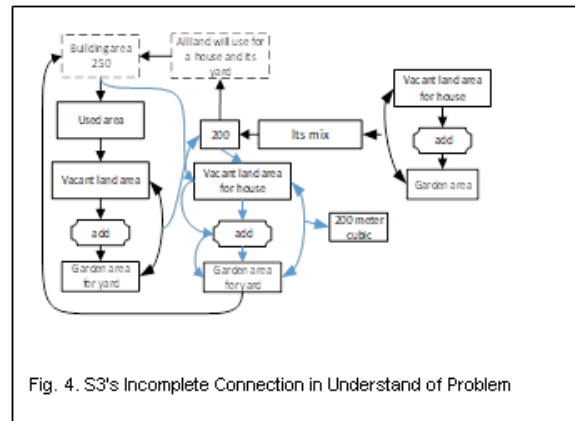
Buildingarea 250

Allland will use for a house and its yard

Vacant land area for house

Used area

200

Its mix

add

Vacant land area

Vacant land area for house

Garden area

add

add

200 meter cubic

Garden area for yard

Garden area for yard

Fig. 4. S3's Incomplete Connection in Understand of Problem